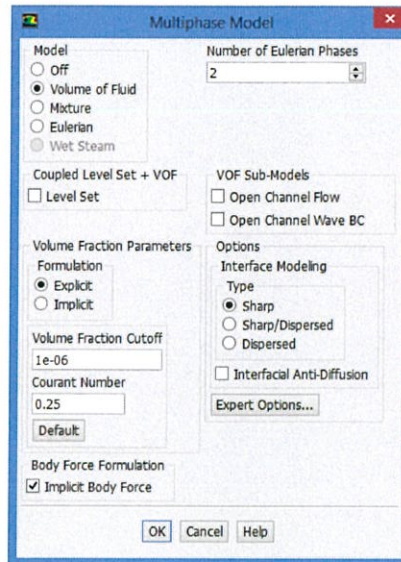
Multiphase Model

Model
Off
Volume of Fluid
Mixture
Eulerian
Wet Steam

Number of Eulerian Phases
2

Coupled Level Set + VOF
Level Set

VOF Sub-Models
Open Channel Flow
Open Channel Wave BC

Volume Fraction Parameters
Formulation
Explicit
Implicit

Volume Fraction Cutoff
1e-06
Courant Number
0.25
Default

Options
Interface Modeling
Type
Sharp
Sharp/Dispersed
Dispersed

Interfacial Anti-Diffusion

Expert Options...

Body Force Formulation
Implicit Body Force

OK Cancel Help